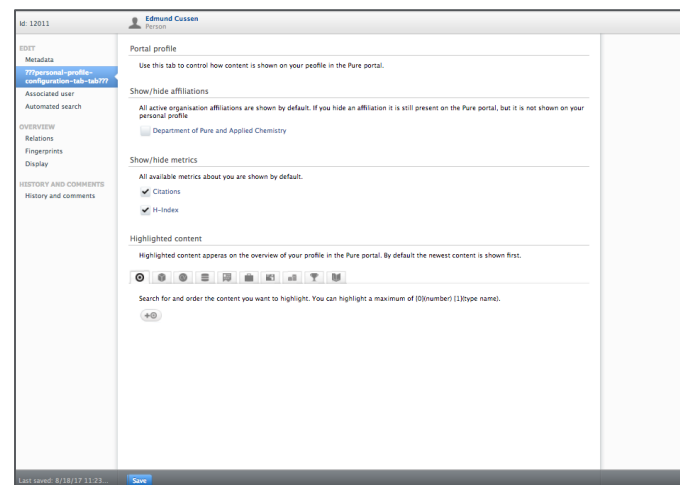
Id: 12011

Edmund Cussen
Person

EDIT
Metadata
???personal-profile-configuration-tab-tab???
Associated user
Automated search

OVERVIEW
Relations
Fingerprints
Display

HISTORY AND COMMENTS
History and comments

Portal profile

Use this tab to control how content is shown on your peofile in the Pure portal.

Show/hide affiliations

All active organisation affiliations are shown by default. If you hide an affiliation it is still present on the Pure portal, but it is not shown on your personal profile

Department of Pure and Applied Chemistry

Show/hide metrics

All available metrics about you are shown by default.

Citations

H-Index

Highlighted content

Highlighted content apperas on the overview of your profile in the Pure portal. By default the newest content is shown first.

Search for and order the content you want to highlight. You can highlight a maximum of {0}(number) {1}(type name).

Last saved: 8/18/17 11:23...

Save